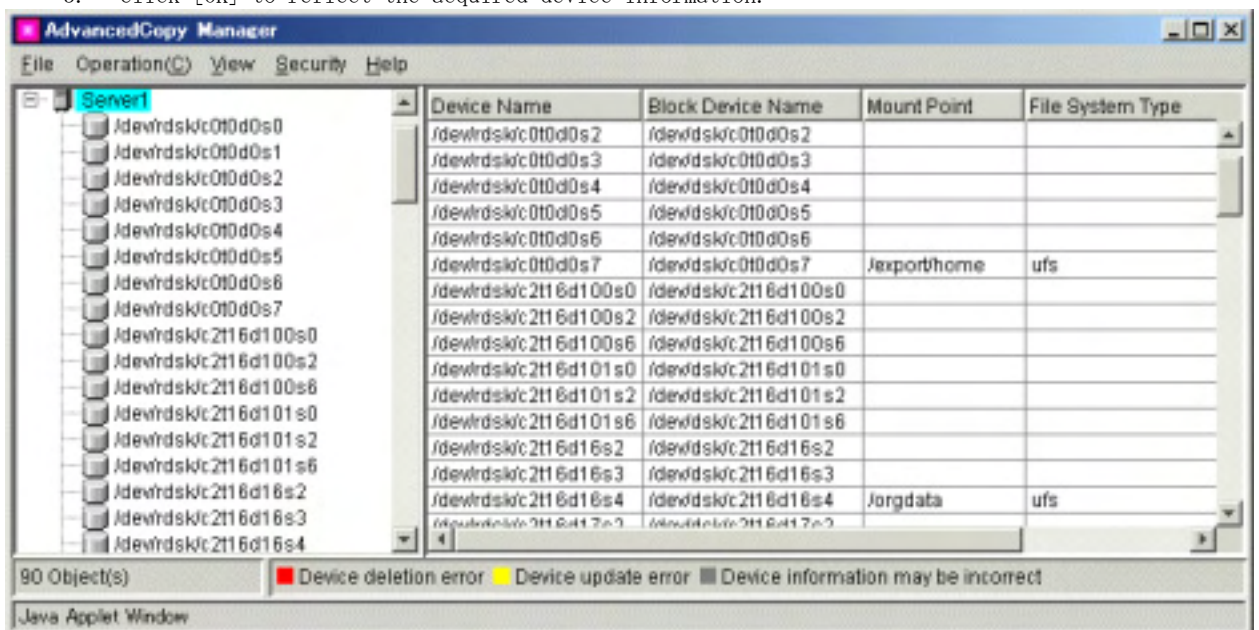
Click [OK] to reflect the acquired device information.

AdvancedCopy Manager

File Operation(C) View Security Help

Server1
/dev/rdsk/c0t0d0s0
/dev/rdsk/c0t0d0s1
/dev/rdsk/c0t0d0s2
/dev/rdsk/c0t0d0s3
/dev/rdsk/c0t0d0s4
/dev/rdsk/c0t0d0s5
/dev/rdsk/c0t0d0s6
/dev/rdsk/c0t0d0s7
/dev/rdsk/c2t16d100s0
/dev/rdsk/c2t16d100s2
/dev/rdsk/c2t16d100s6
/dev/rdsk/c2t16d101s0
/dev/rdsk/c2t16d101s2
/dev/rdsk/c2t16d101s6
/dev/rdsk/c2t16d16s2
/dev/rdsk/c2t16d16s3
/dev/rdsk/c2t16d16s4

| Device Name | Block Device Name | Mount Point | File System Type |
|---|---|---|---|
| /dev/rdsk/c0t0d0s2 | /dev/dsk/c0t0d0s2 | | |
| /dev/rdsk/c0t0d0s3 | /dev/dsk/c0t0d0s3 | | |
| /dev/rdsk/c0t0d0s4 | /dev/dsk/c0t0d0s4 | | |
| /dev/rdsk/c0t0d0s5 | /dev/dsk/c0t0d0s5 | | |
| /dev/rdsk/c0t0d0s6 | /dev/dsk/c0t0d0s6 | | |
| /dev/rdsk/c0t0d0s7 | /dev/dsk/c0t0d0s7 | /export/home | ufs |
| /dev/rdsk/c2t16d100s0 | /dev/dsk/c2t16d100s0 | | |
| /dev/rdsk/c2t16d100s2 | /dev/dsk/c2t16d100s2 | | |
| /dev/rdsk/c2t16d100s6 | /dev/dsk/c2t16d100s6 | | |
| /dev/rdsk/c2t16d101s0 | /dev/dsk/c2t16d101s0 | | |
| /dev/rdsk/c2t16d101s2 | /dev/dsk/c2t16d101s2 | | |
| /dev/rdsk/c2t16d101s6 | /dev/dsk/c2t16d101s6 | | |
| /dev/rdsk/c2t16d16s2 | /dev/dsk/c2t16d16s2 | | |
| /dev/rdsk/c2t16d16s3 | /dev/dsk/c2t16d16s3 | | |
| /dev/rdsk/c2t16d16s4 | /dev/dsk/c2t16d16s4 | /orgdata | ufs |
| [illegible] | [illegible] | | |

90 Object(s)
Device deletion error  Device update error  Device information may be incorrect

Java Applet Window